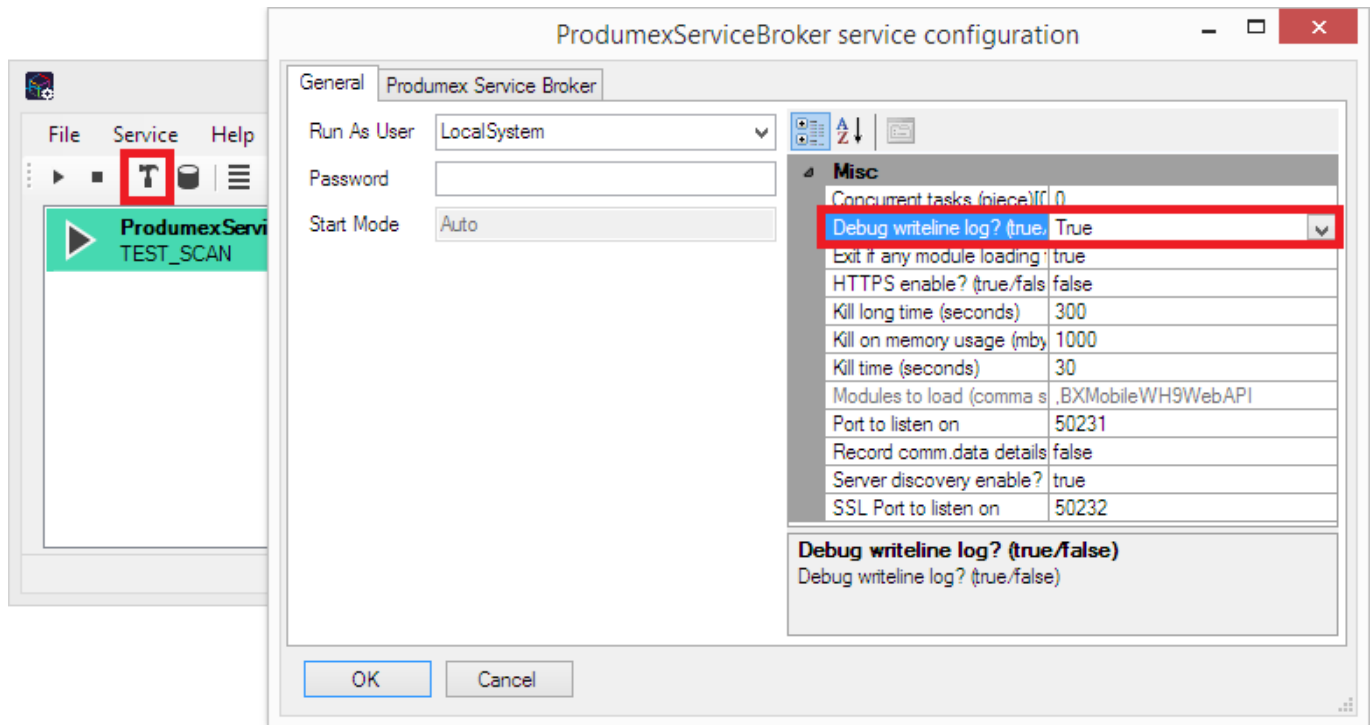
File Service Help

ProdumexServi
TEST_SCAN

ProdumexServiceBroker service configuration

General | Produmex Service Broker

Run As User | LocalSystem
Password |
Start Mode | Auto

Misc

| | |
|---|---|
| Concurrent tasks (piece)[( | 0 |
| Debug writeline log? (true/ | True |
| Exit if any module loading | true |
| HTTPS enable? (true/fals | false |
| Kill long time (seconds) | 300 |
| Kill on memory usage (mby | 1000 |
| Kill time (seconds) | 30 |
| Modules to load (comma s | ,BXMobileWH9WebAPI |
| Port to listen on | 50231 |
| Record comm.data details | false |
| Server discovery enable? | true |
| SSL Port to listen on | 50232 |

Debug writeline log? (true/false)
Debug writeline log? (true/false)

OK Cancel